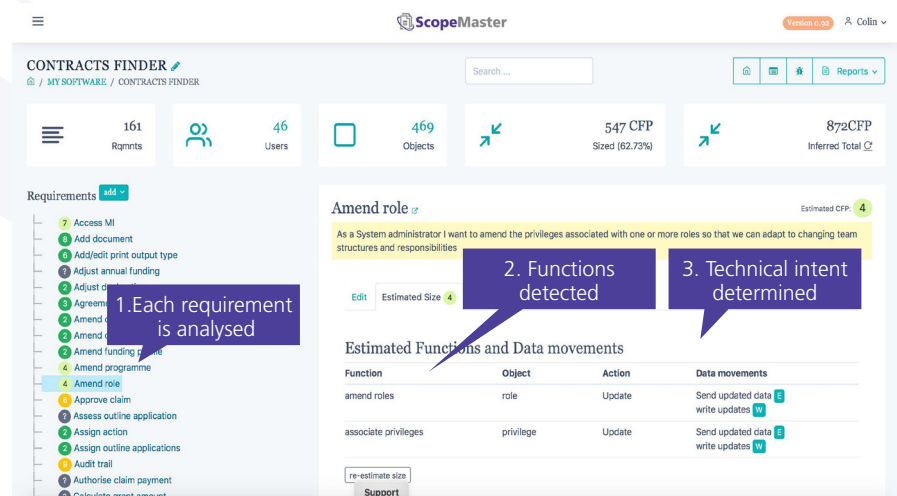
ScopeMaster

Version 0.92 Colin

CONTRACTS FINDER
MY SOFTWARE / CONTRACTS FINDER

Search ...

Reports

161
Rqmnts

46
Users

469
Objects

547 CFP
Sized (62.73%)

872CFP
Inferred Total

Requirements add

7 Access MI
8 Add document
6 Add/edit print output type
? Adjust annual funding
2 Adjust d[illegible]
3 Agreem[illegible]
2 Amend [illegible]
2 Amend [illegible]
2 Amend funding p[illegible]e
4 Amend programme
4 Amend role
6 Approve claim
? Assess outline application
2 Assign action
2 Assign outline applications
9 Audit trail
2 Authorise claim payment
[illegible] Calculate grant amount

1.Each requirement is analysed

Amend role

Estimated CFP: 4

As a System administrator I want to amend the privileges associated with one or more roles so that we can adapt to changing team structures and responsibilities

2. Functions detected

3. Technical intent determined

Edit Estimated Size 4

Estimated Functions and Data movements

| Function | Object | Action | Data movements |
|---|---|---|---|
| amend roles | role | Update | Send updated data E<br>write updates W |
| associate privileges | privilege | Update | Send updated data E<br>write updates W |

re-estimate size

Support